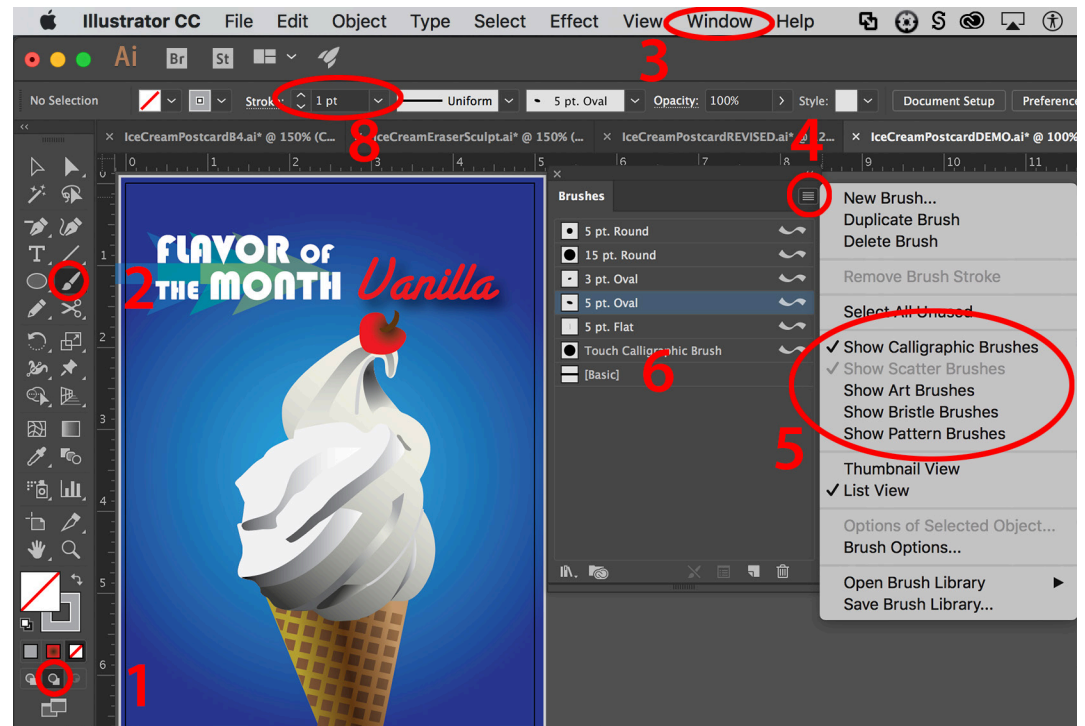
Illustrator CC File Edit Object Type Select Effect View Window Help

Ai Br St

3

No Selection Stroke 1 pt Uniform 5 pt. Oval Opacity: 100% Style: Document Setup Preferences

8 4

IceCreamPostcardB4.ai* @ 150% (C... IceCreamEraserSculpt.ai* @ 150% (... IceCreamPostcardREVISED.ai* @ 2... IceCreamPostcardDEMO.ai* @ 100%

0 1 2 3 4 5 6 7 8 9 10 11

Brushes

5 pt. Round
15 pt. Round
3 pt. Oval
5 pt. Oval
5 pt. Flat
Touch Calligraphic Brush
[Basic]

6

New Brush...
Duplicate Brush
Delete Brush

Remove Brush Stroke

Select All Unused

✓ Show Calligraphic Brushes
✓ Show Scatter Brushes
Show Art Brushes
Show Bristle Brushes
Show Pattern Brushes

5

Thumbnail View
✓ List View

Options of Selected Object...
Brush Options...

Open Brush Library
Save Brush Library...

FLAVOR OF THE MONTH Vanilla

2

1

1 2 3 4 5 6